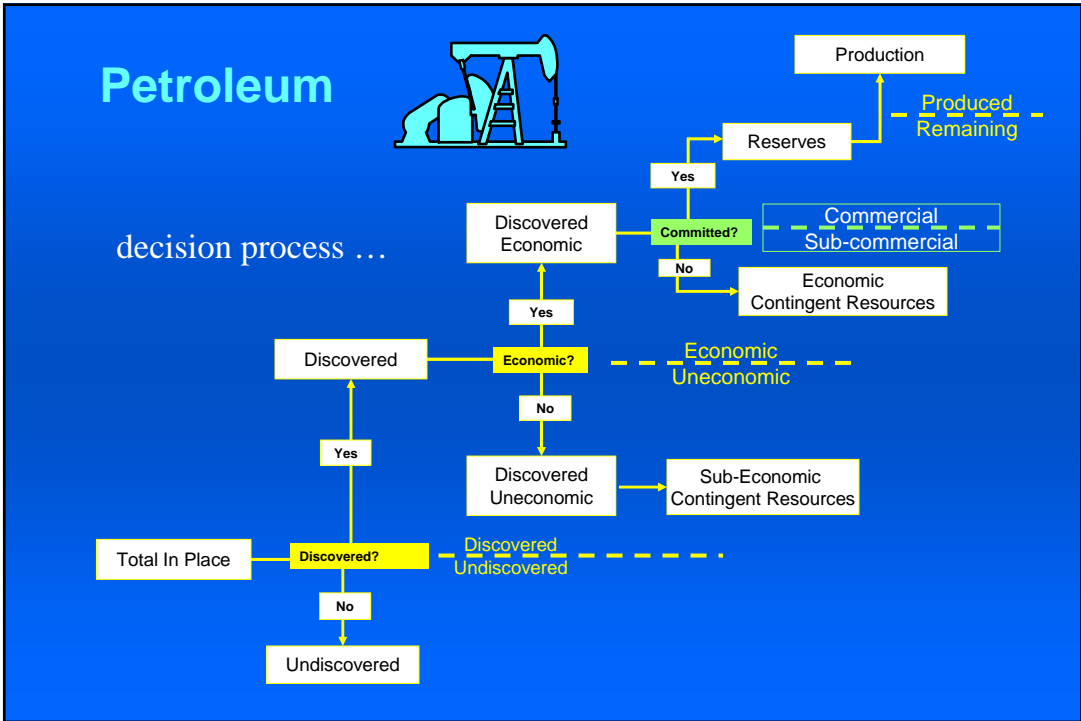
Petroleum

decision process …

Production

Produced
Remaining

Reserves

Yes

Discovered Economic

Committed?

Commercial
Sub-commercial

No

Economic Contingent Resources

Yes

Discovered

Economic?

Economic
Uneconomic

No

Yes

Discovered Uneconomic

Sub-Economic Contingent Resources

Total In Place

Discovered?

Discovered
Undiscovered

No

Undiscovered